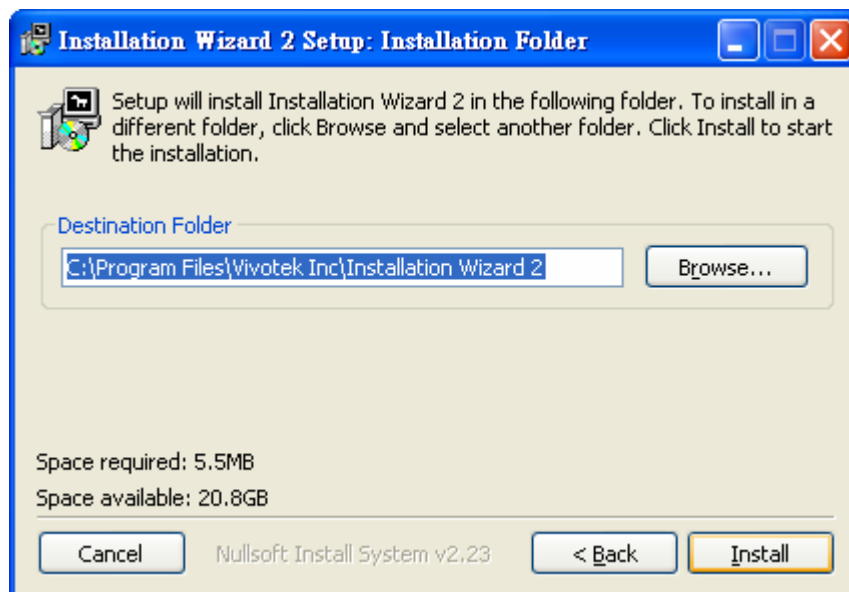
Installation Wizard 2 Setup: Installation Folder

Setup will install Installation Wizard 2 in the following folder. To install in a different folder, click Browse and select another folder. Click Install to start the installation.

Destination Folder

C:\Program Files\Vivotek Inc\Installation Wizard 2

Browse...

Space required: 5.5MB

Space available: 20.8GB

Cancel

Nullsoft Install System v2.23

< Back

Install